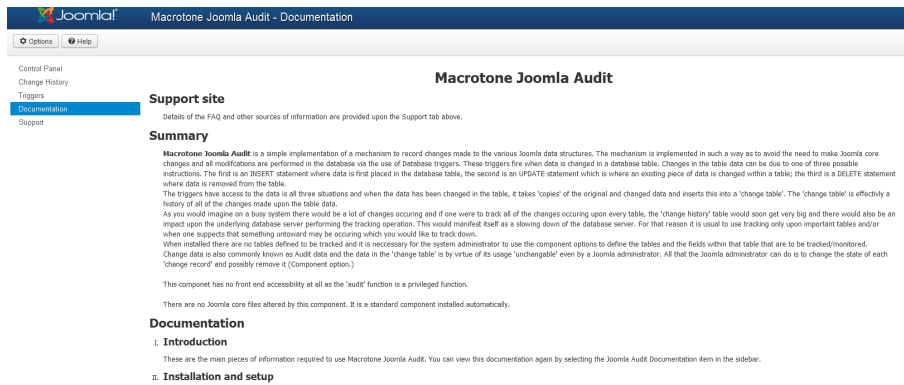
Joomla!

Macrotone Joomla Audit - Documentation

Options Help

Control Panel
Change History
Triggers
Documentation
Support

Macrotone Joomla Audit

Support site

Details of the FAQ and other sources of information are provided upon the Support tab above.

Summary

Macrotone Joomla Audit is a simple implementation of a mechanism to record changes made to the various Joomla data structures. The mechanism is implemented in such a way as to avoid the need to make Joomla core changes and all modifcations are performed in the database via the use of Database triggers. These triggers fire when data is changed in a database table. Changes in the table data can be due to one of three possible instructions. The first is an INSERT statement where data is first placed in the database table, the second is an UPDATE statement which is where an existing piece of data is changed within a table; the third is a DELETE statement where data is removed from the table.
The triggers have access to the data is all three situations and when the data has been changed in the table, it takes 'copies' of the original and changed data and inserts this into a 'change table'. The 'change table' is effectivly a history of all of the changes made upon the table data.
As you would imagine on a busy system there would be a lot of changes occuring and if one were to track all of the changes occuring upon every table, the 'change history' table would soon get very big and there would also be an impact upon the underlying database server performing the tracking operation. This would manifest itself as a slowing down of the database server. For that reason it is usual to use tracking only upon important tables and/or when one suppects that something untoward may be occuring which you would like to track down.
When installed there are no tables defined to be tracked and it is necessary for the system administrator to use the component options to define the tables and the fields within that table that are to be tracked/monitored.
Change data is also commonly known as Audit data and the data in the 'change table' is by virtue of its usage 'unchangable' even by a Joomla administrator. All that the Joomla administrator can do is to change the state of each 'change record' and possibly remove it (Component option.)

This componet has no front end accessibility at all as the 'audit' function is a privileged function.

There are no Joomla core files altered by this component. It is a standard component installed automatically.

Documentation

I. Introduction

These are the main pieces of information required to use Macrotone Joomla Audit. You can view this documentation again by selecting the Joomla Audit Documentation item in the sidebar.

II. Installation and setup